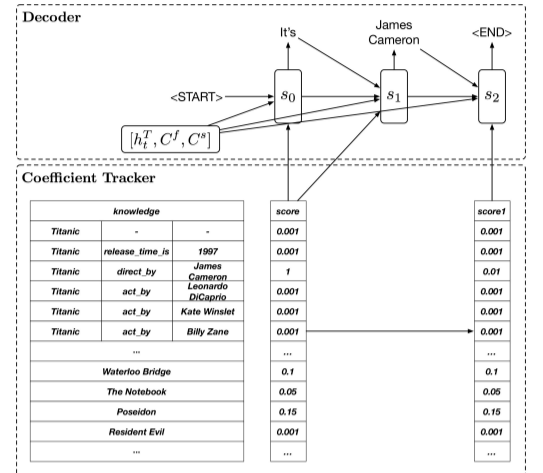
Decoder

It's

James Cameron

<END>

<START>

$s_0$

$s_1$

$s_2$

$[h_t^T, C^f, C^s]$

Coefficient Tracker

| knowledge | | |
|---|---|---|
| Titanic | - | - |
| Titanic | release_time_is | 1997 |
| Titanic | direct_by | James Cameron |
| Titanic | act_by | Leonardo DiCaprio |
| Titanic | act_by | Kate Winslet |
| Titanic | act_by | Billy Zane |
| ... | | |
| Waterloo Bridge | | |
| The Notebook | | |
| Poseidon | | |
| Resident Evil | | |
| ... | | |

| score |
|---|
| 0.001 |
| 0.001 |
| 1 |
| 0.001 |
| 0.001 |
| 0.001 |
| ... |
| 0.1 |
| 0.05 |
| 0.15 |
| 0.001 |
| ... |

| score1 |
|---|
| 0.001 |
| 0.001 |
| 0.01 |
| 0.001 |
| 0.001 |
| 0.001 |
| ... |
| 0.1 |
| 0.05 |
| 0.15 |
| 0.001 |
| ... |